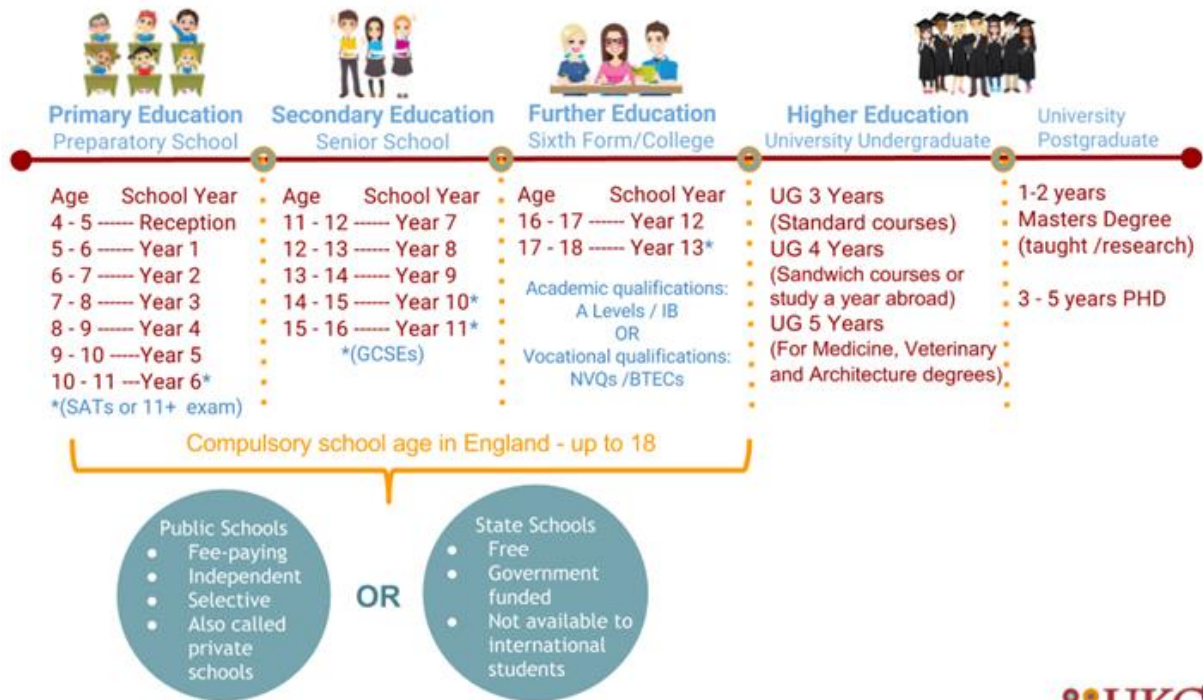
Primary Education
Preparatory School

Secondary Education
Senior School

Further Education
Sixth Form/College

Higher Education
University Undergraduate

University
Postgraduate

Age School Year
4 - 5 ------ Reception
5 - 6 ------ Year 1
6 - 7 ------ Year 2
7 - 8 ------ Year 3
8 - 9 ------ Year 4
9 - 10 -----Year 5
10 - 11 ---Year 6*
*(SATs or 11+ exam)

Age School Year
11 - 12 ------ Year 7
12 - 13 ------ Year 8
13 - 14 ------ Year 9
14 - 15 ------ Year 10*
15 - 16 ------ Year 11*
*(GCSEs)

Age School Year
16 - 17 ------ Year 12
17 - 18 ------ Year 13*

Academic qualifications:
A Levels / IB
OR
Vocational qualifications:
NVQs /BTECs

UG 3 Years
(Standard courses)
UG 4 Years
(Sandwich courses or study a year abroad)
UG 5 Years
(For Medicine, Veterinary and Architecture degrees)

1-2 years
Masters Degree
(taught /research)

3 - 5 years PHD

Compulsory school age in England - up to 18

Public Schools
• Fee-paying
• Independent
• Selective
• Also called private schools

OR

State Schools
• Free
• Government funded
• Not available to international students

UKC